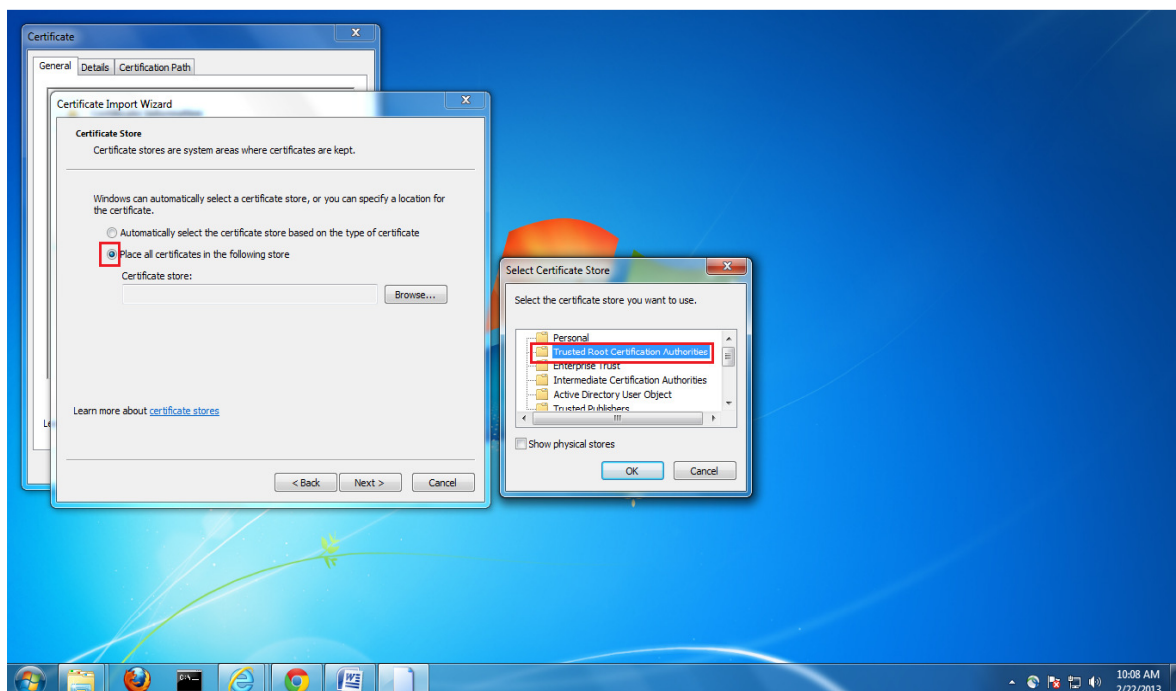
Certificate

General | Details | Certification Path

Le

Certificate Import Wizard

Certificate Store

Certificate stores are system areas where certificates are kept.

Windows can automatically select a certificate store, or you can specify a location for the certificate.

Automatically select the certificate store based on the type of certificate

Place all certificates in the following store

Certificate store:

Browse...

Learn more about certificate stores

< Back | Next > | Cancel

Select Certificate Store

Select the certificate store you want to use.

Personal
Trusted Root Certification Authorities
Enterprise Trust
Intermediate Certification Authorities
Active Directory User Object
Trusted Publishers

Show physical stores

OK | Cancel

10:08 AM
2/22/2013